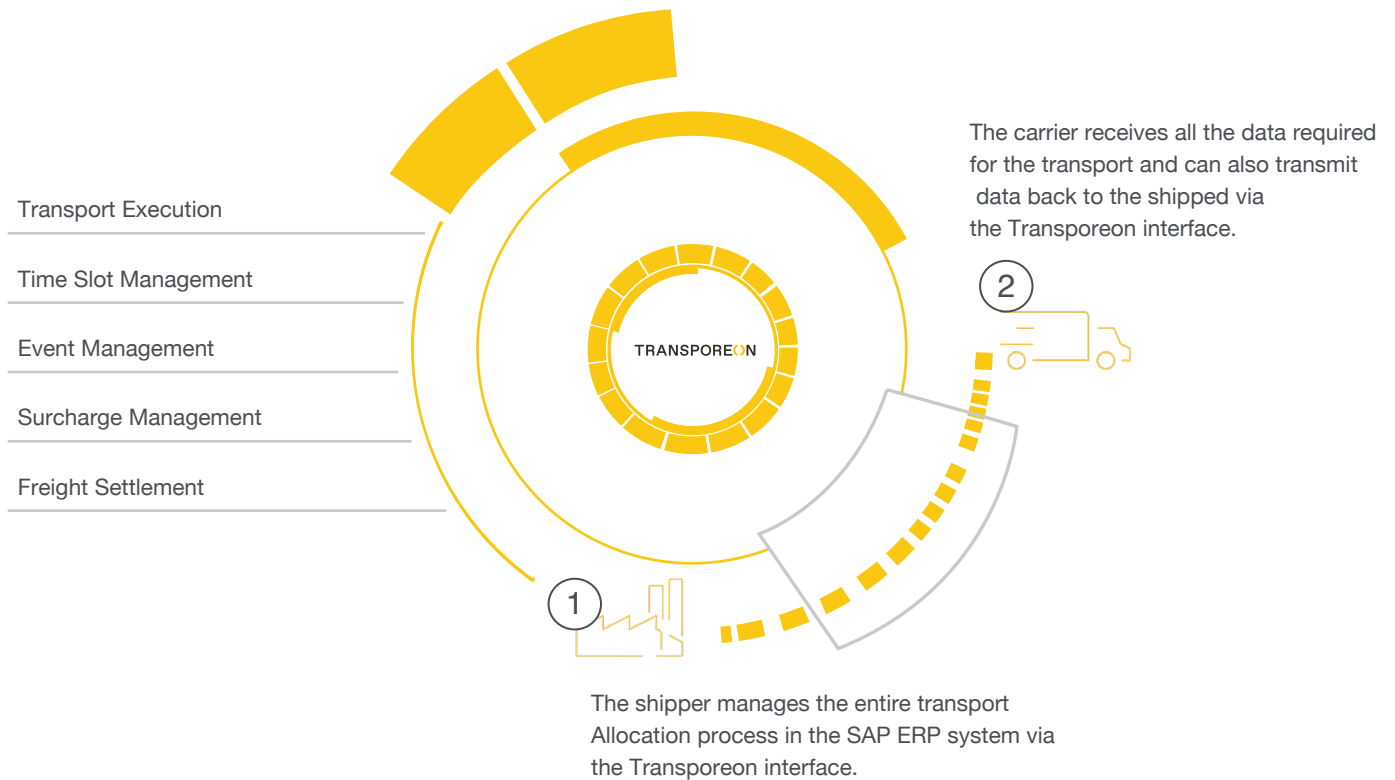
The carrier receives all the data required for the transport and can also transmit data back to the shipped via the Transporeon interface.

Transport Execution

Time Slot Management

Event Management

Surcharge Management

Freight Settlement

TRANSPOREON

2

1

The shipper manages the entire transport Allocation process in the SAP ERP system via the Transporeon interface.